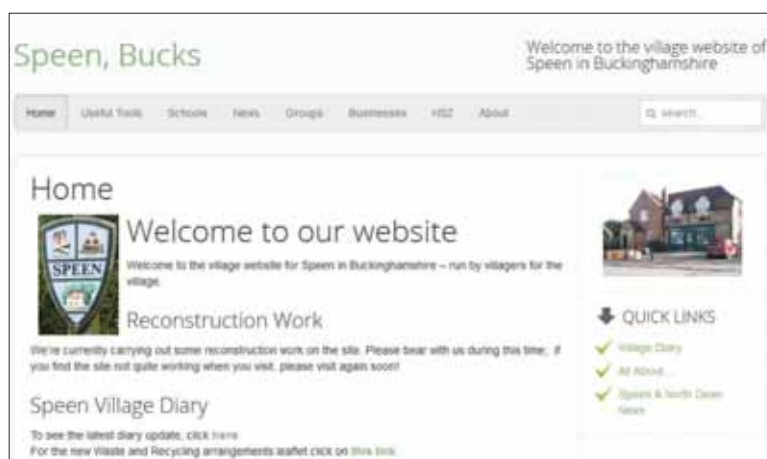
Speen, Bucks

Welcome to the village website of Speen in Buckinghamshire

Home Useful Tools Schools News Groups Businesses HS2 About

Q search...

Home

SPEEN

Welcome to our website

Welcome to the village website for Speen in Buckinghamshire – run by villagers for the village.

Reconstruction Work

We're currently carrying out some reconstruction work on the site. Please bear with us during this time; if you find the site not quite working when you visit, please visit again soon!

Speen Village Diary

To see the latest diary update, click here.
For the new Waste and Recycling arrangements leaflet click on this link.

QUICK LINKS

Village Diary

All About...

Speen & North Dean News